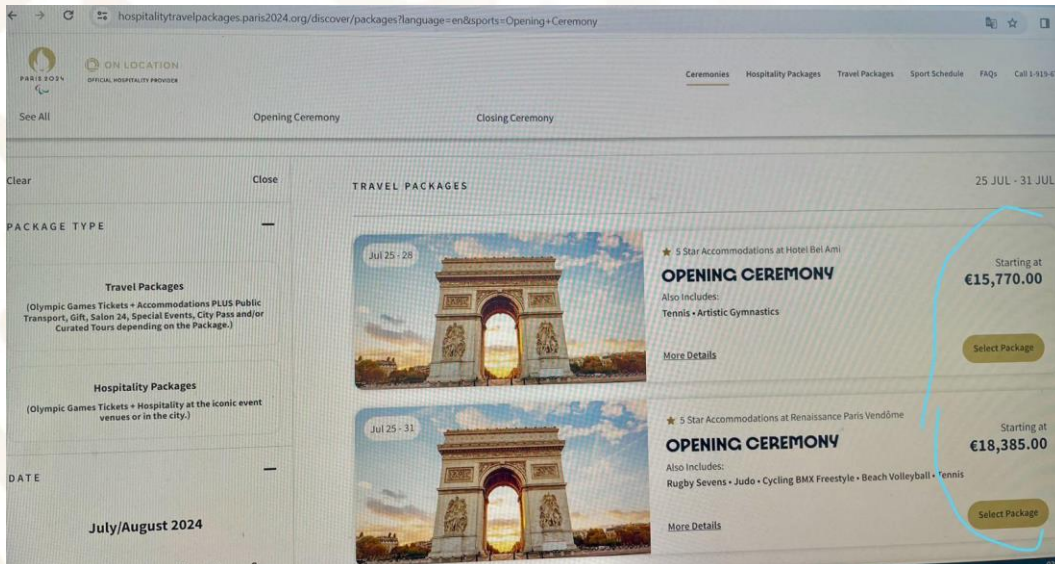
hospitalitytravelpackages.paris2024.org/discover/packages?language=en&sports=Opening+Ceremony

PARIS 2024

ON LOCATION
OFFICIAL HOSPITALITY PROVIDER

Ceremonies Hospitality Packages Travel Packages Sport Schedule FAQs Call 1-919-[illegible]

See All Opening Ceremony Closing Ceremony

Clear Close

PACKAGE TYPE

Travel Packages
(Olympic Games Tickets + Accommodations PLUS Public Transport, Gift, Salon 24, Special Events, City Pass and/or Curated Tours depending on the Package.)

Hospitality Packages
(Olympic Games Tickets + Hospitality at the iconic event venues or in the city.)

DATE

July/August 2024

TRAVEL PACKAGES

25 JUL - 31 JUL

Jul 25 - 28
★ 5 Star Accommodations at Hotel Bel Ami
OPENING CEREMONY
Also Includes:
Tennis • Artistic Gymnastics
More Details
Starting at
€15,770.00
Select Package

Jul 25 - 31
★ 5 Star Accommodations at Renaissance Paris Vendôme
OPENING CEREMONY
Also Includes:
Rugby Sevens • Judo • Cycling BMX Freestyle • Beach Volleyball • Tennis
More Details
Starting at
€18,385.00
Select Package